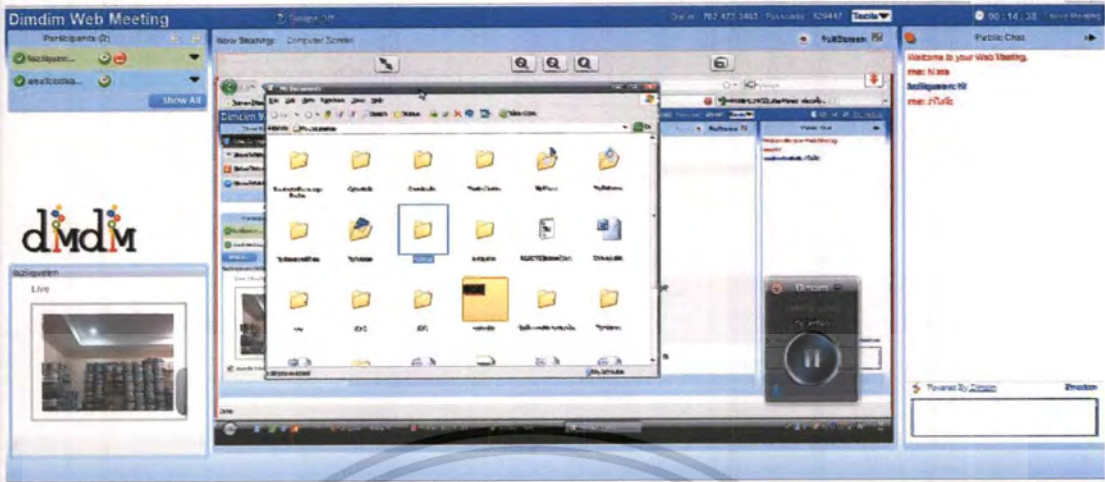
Dimdim Web Meeting

Participants (2)

Show All

dimdim

Live

Now Showing: Computer Screen

FullScreen

Tools

00 : 14 : 38

Public Chat

Welcome to your Web Meeting.

me: hiiiiiiiiiiii

me: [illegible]

Powered By Dimdim

Emotions

Dimdim

My Documents

File Edit View Favorites Tools Help